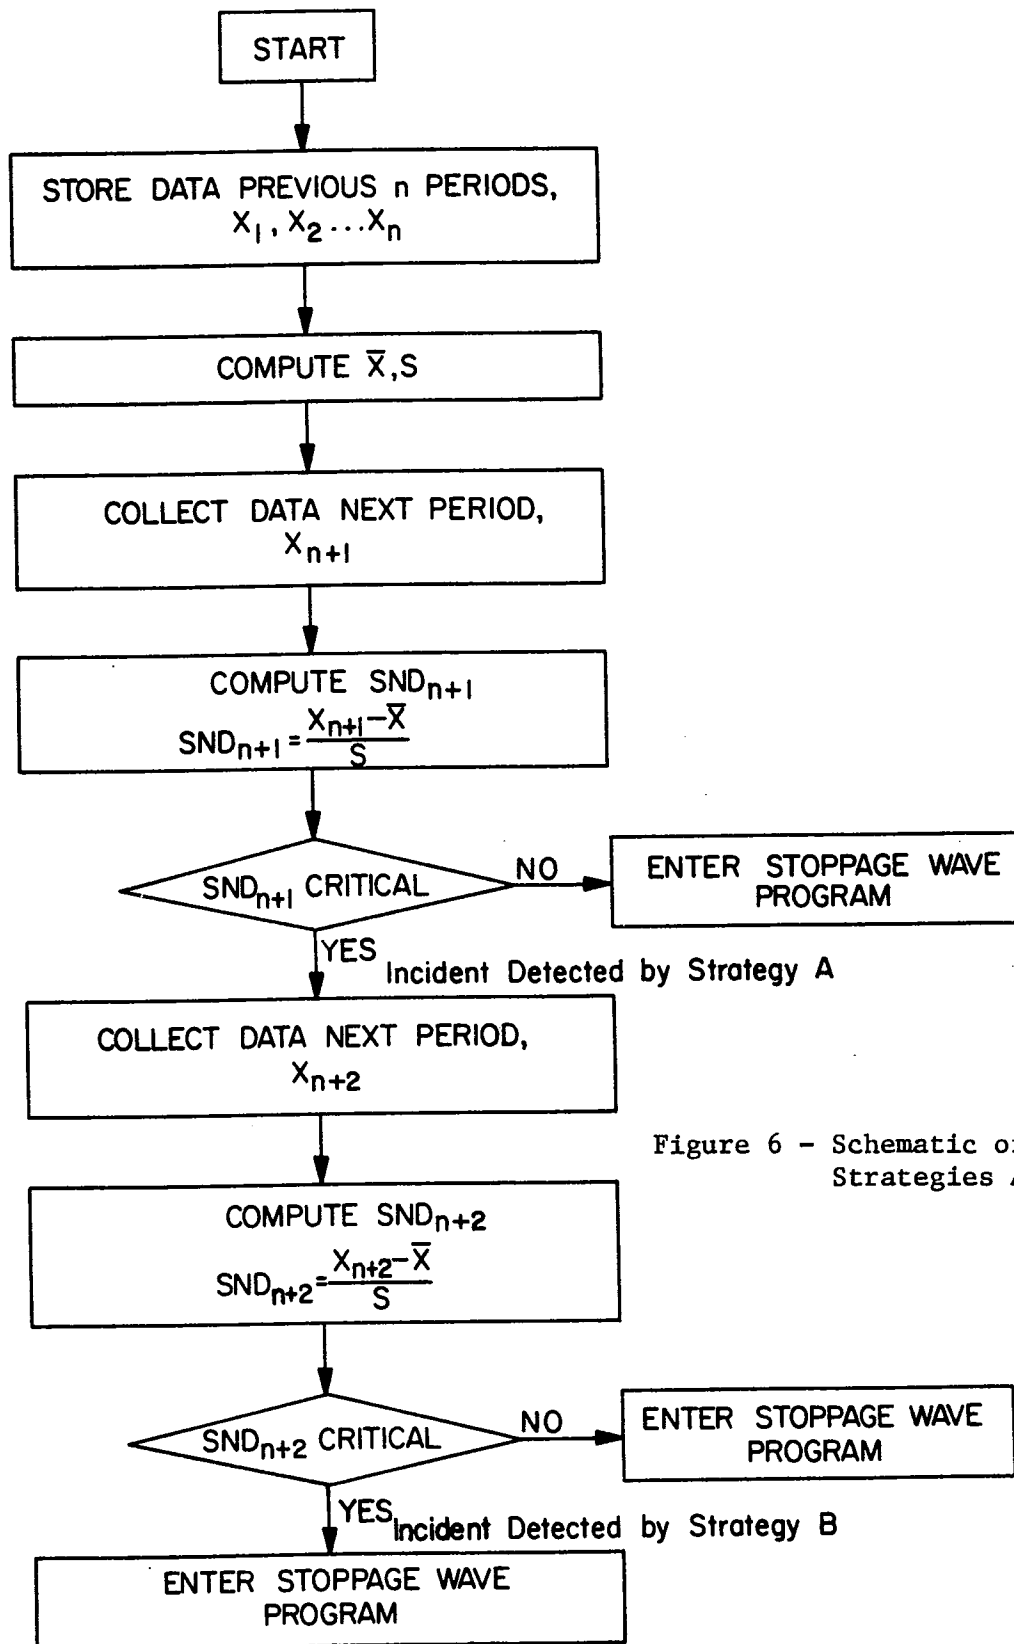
START

STORE DATA PREVIOUS n PERIODS, $X_1, X_2 \ldots X_n$

COMPUTE $\overline{X}$,S

COLLECT DATA NEXT PERIOD, $X_{n+1}$

COMPUTE $SND_{n+1}$
$SND_{n+1} = \frac{X_{n+1} - \overline{X}}{S}$

$SND_{n+1}$ CRITICAL

NO

ENTER STOPPAGE WAVE PROGRAM

YES

Incident Detected by Strategy A

COLLECT DATA NEXT PERIOD, $X_{n+2}$

Figure 6 - Schematic o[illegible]
Strategies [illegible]

COMPUTE $SND_{n+2}$
$SND_{n+2} = \frac{X_{n+2} - \overline{X}}{S}$

$SND_{n+2}$ CRITICAL

NO

ENTER STOPPAGE WAVE PROGRAM

YES

Incident Detected by Strategy B

ENTER STOPPAGE WAVE PROGRAM